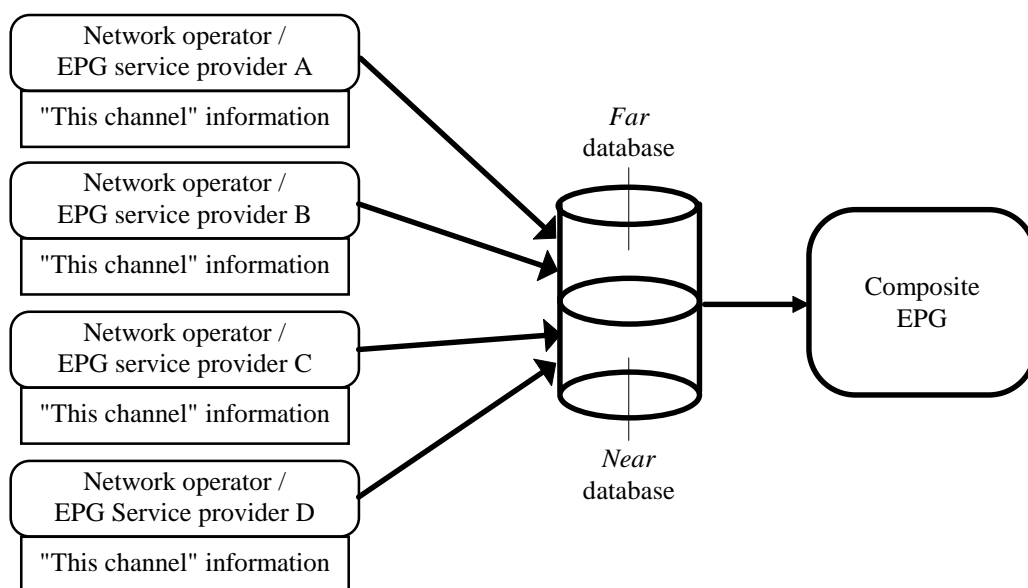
Network operator / EPG service provider A

"This channel" information

Network operator / EPG service provider B

"This channel" information

Network operator / EPG service provider C

"This channel" information

Network operator / EPG Service provider D

"This channel" information

*Far* database

*Near* database

Composite EPG